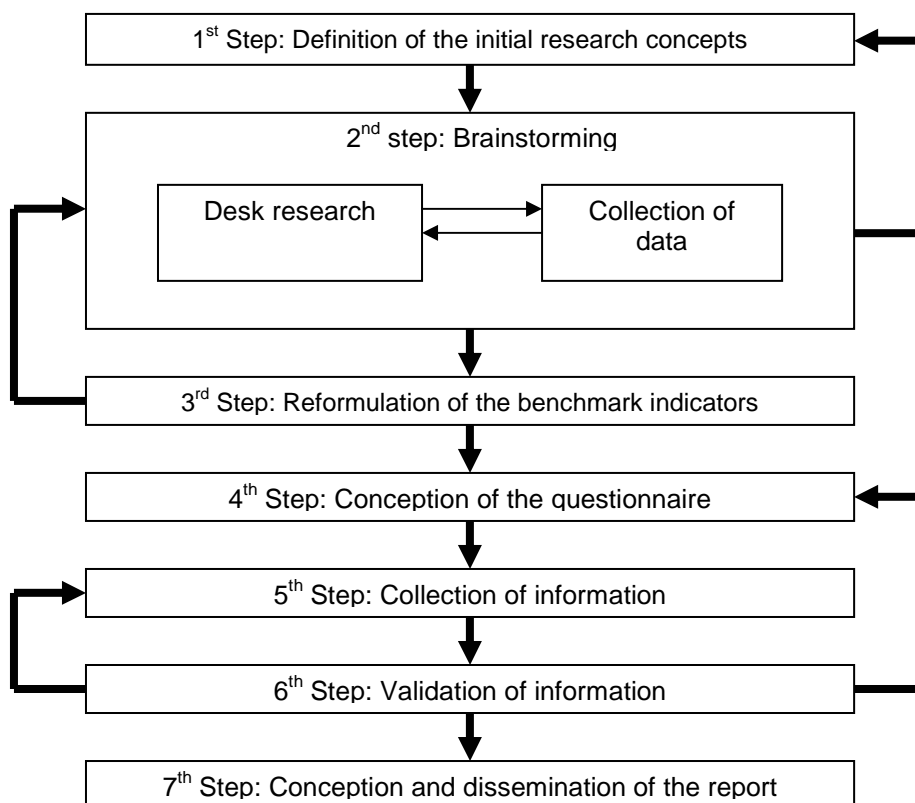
1$^{st}$ Step: Definition of the initial research concepts

2$^{nd}$ step: Brainstorming

Desk research

Collection of data

3$^{rd}$ Step: Reformulation of the benchmark indicators

4$^{th}$ Step: Conception of the questionnaire

5$^{th}$ Step: Collection of information

6$^{th}$ Step: Validation of information

7$^{th}$ Step: Conception and dissemination of the report